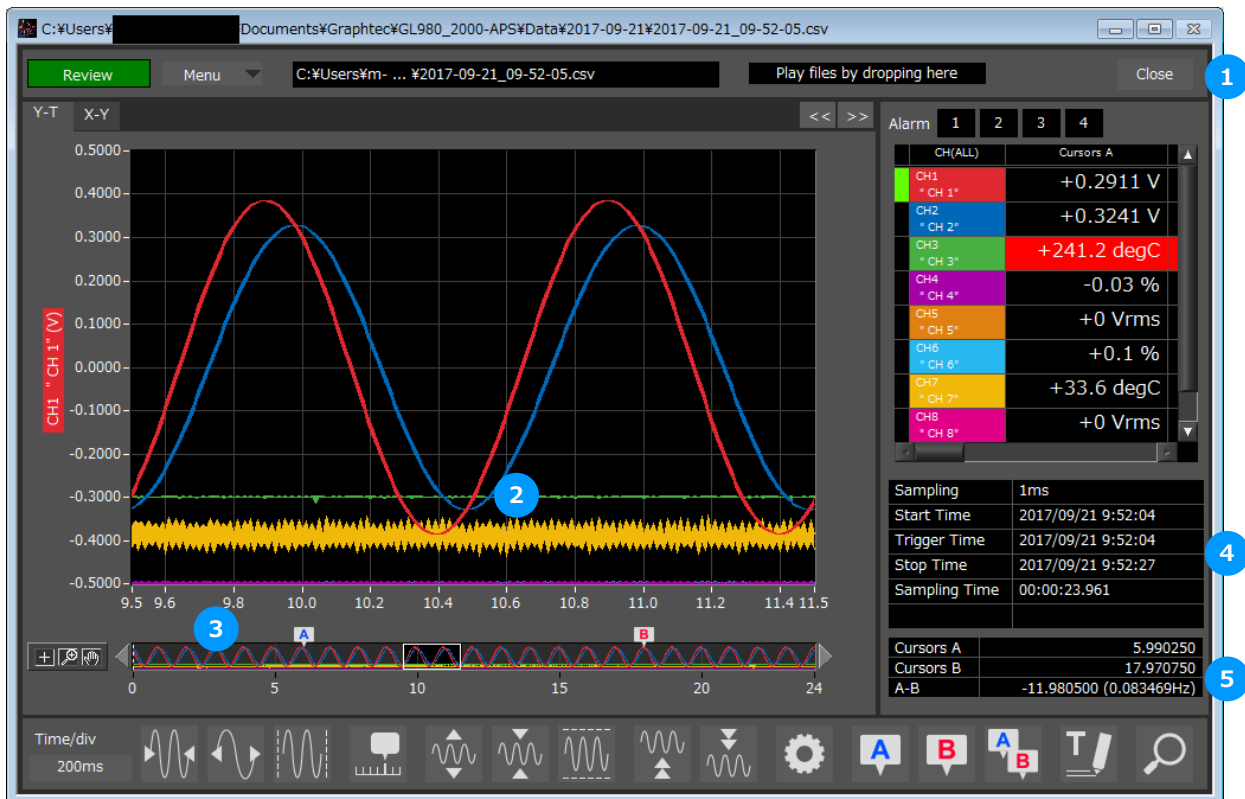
C:¥Users¥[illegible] Documents¥Graphtec¥GL980_2000-APS¥Data¥2017-09-21¥2017-09-21_09-52-05.csv

Review Menu C:¥Users¥m- ... ¥2017-09-21_09-52-05.csv Play files by dropping here Close

1

Y-T X-Y << >>

0.5000
0.4000
0.3000
0.2000
0.1000
0.0000
-0.1000
-0.2000
-0.3000
-0.4000
-0.5000

CH1 " CH 1" (V)

9.5 9.6 9.8 10.0 10.2 10.4 10.6 10.8 11.0 11.2 11.4 11.5

2

3

A B

0 5 10 15 20 24

Alarm 1 2 3 4

| CH(ALL) | Cursors A |
|---|---|
| CH1 " CH 1" | +0.2911 V |
| CH2 " CH 2" | +0.3241 V |
| CH3 " CH 3" | +241.2 degC |
| CH4 " CH 4" | -0.03 % |
| CH5 " CH 5" | +0 Vrms |
| CH6 " CH 6" | +0.1 % |
| CH7 " CH 7" | +33.6 degC |
| CH8 " CH 8" | +0 Vrms |

| Sampling | 1ms |
|---|---|
| Start Time | 2017/09/21 9:52:04 |
| Trigger Time | 2017/09/21 9:52:04 |
| Stop Time | 2017/09/21 9:52:27 |
| Sampling Time | 00:00:23.961 |

4

| Cursors A | 5.990250 |
|---|---|
| Cursors B | 17.970750 |
| A-B | -11.980500 (0.083469Hz) |

5

Time/div
200ms

A B A B T